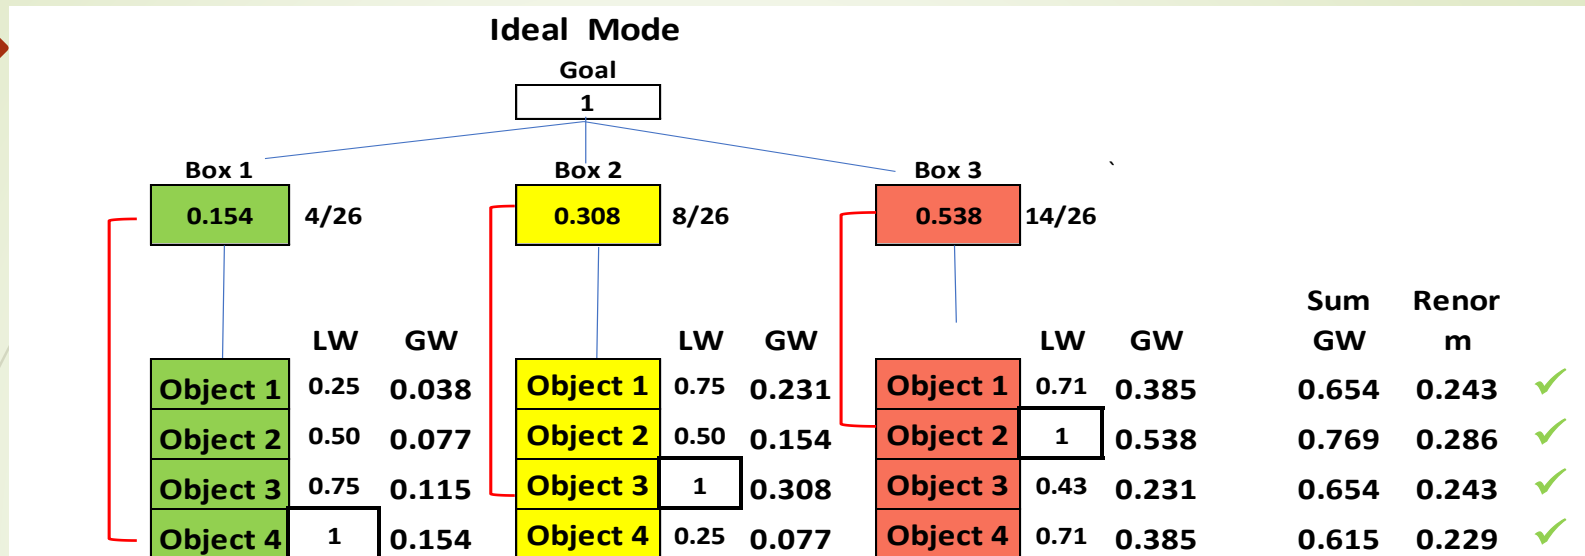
Ideal Mode

Goal

1

Box 1

0.154

4/26

Box 2

0.308

8/26

Box 3

0.538

14/26

| | LW | GW |
|---|---|---|
| Object 1 | 0.25 | 0.038 |
| Object 2 | 0.50 | 0.077 |
| Object 3 | 0.75 | 0.115 |
| Object 4 | 1 | 0.154 |

| | LW | GW |
|---|---|---|
| Object 1 | 0.75 | 0.231 |
| Object 2 | 0.50 | 0.154 |
| Object 3 | 1 | 0.308 |
| Object 4 | 0.25 | 0.077 |

| | LW | GW | Sum GW | Renorm |
|---|---|---|---|---|
| Object 1 | 0.71 | 0.385 | 0.654 | 0.243 |
| Object 2 | 1 | 0.538 | 0.769 | 0.286 |
| Object 3 | 0.43 | 0.231 | 0.654 | 0.243 |
| Object 4 | 0.71 | 0.385 | 0.615 | 0.229 |